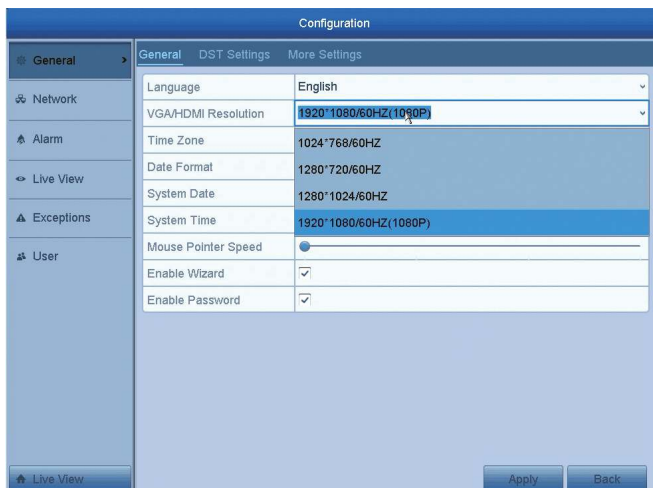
Configuration

General
Network
Alarm
Live View
Exceptions
User

General DST Settings More Settings

| Language | English |
|---|---|
| VGA/HDMI Resolution | 1920*1080/60HZ(1080P) |
| Time Zone | 1024*768/60HZ |
| Date Format | 1280*720/60HZ |
| System Date | 1280*1024/60HZ |
| System Time | 1920*1080/60HZ(1080P) |
| Mouse Pointer Speed | |
| Enable Wizard | ✓ |
| Enable Password | ✓ |

Live View
Apply Back